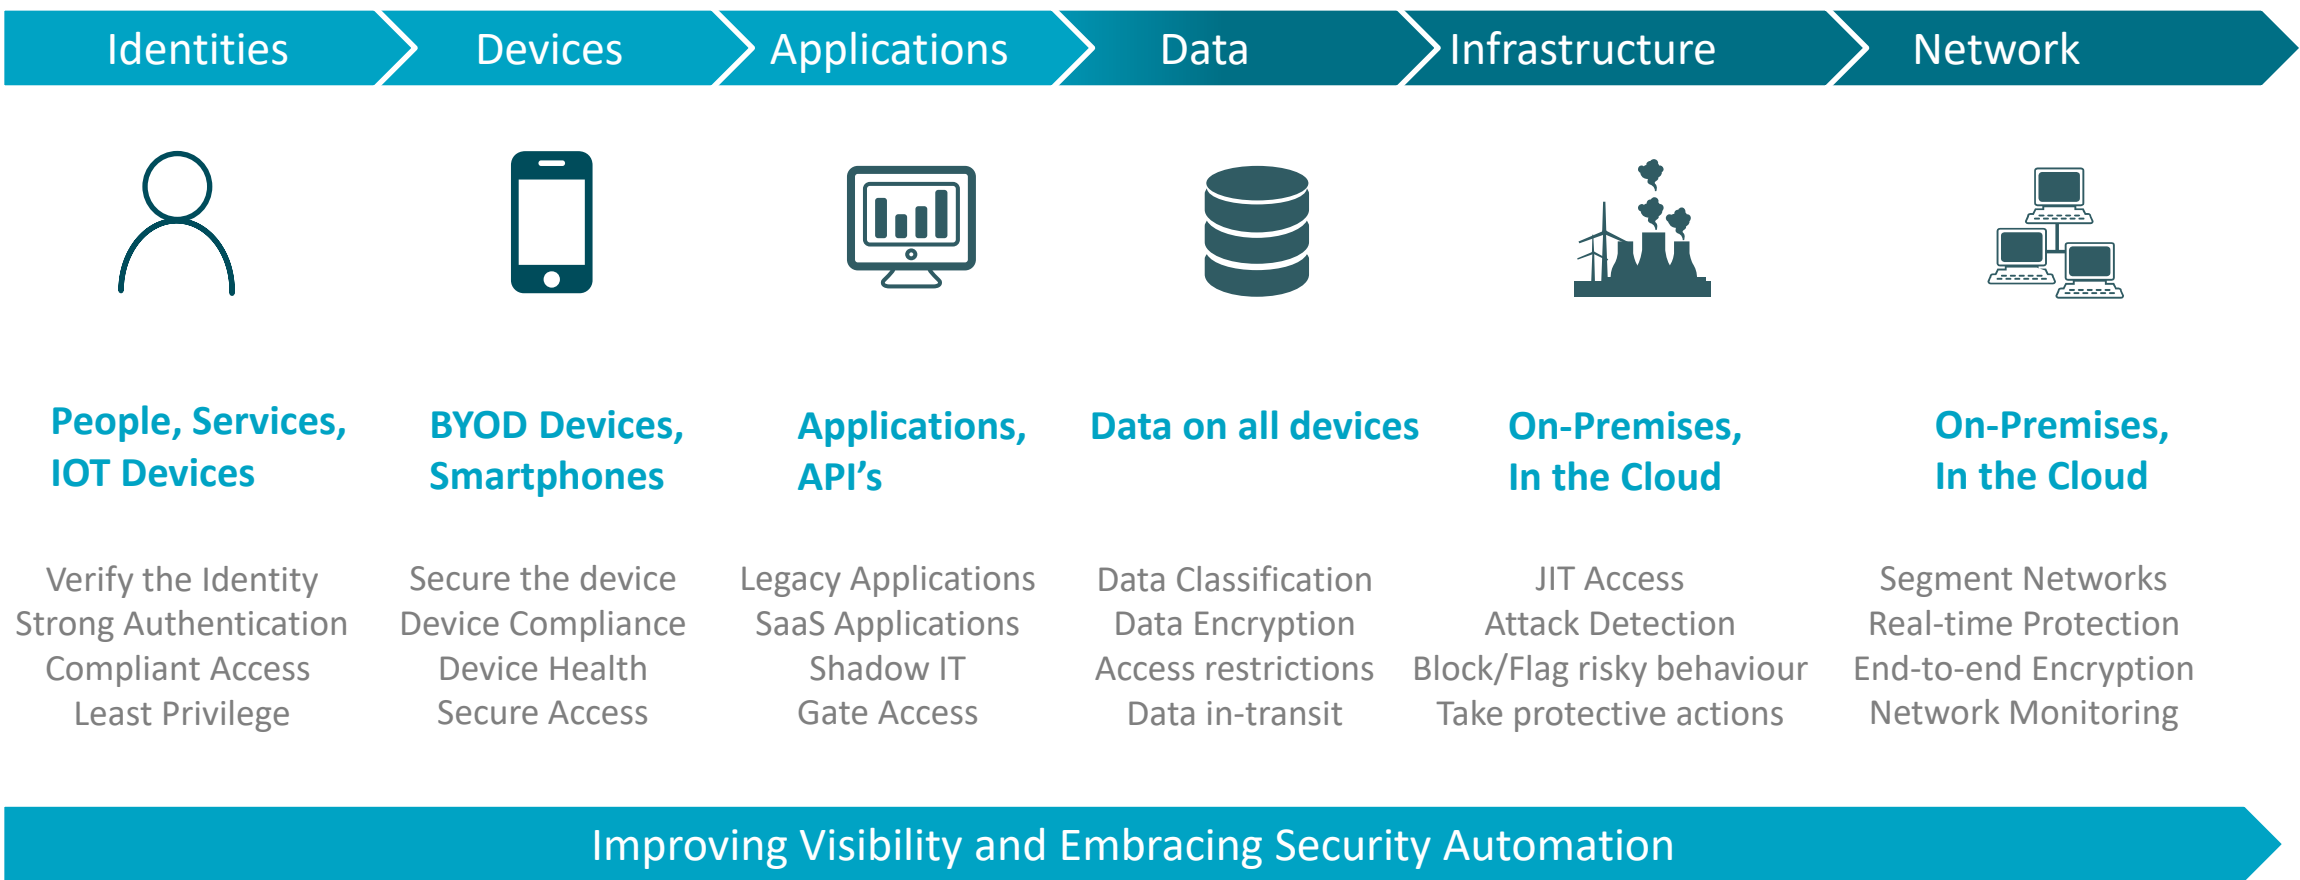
Identities Devices Applications Data Infrastructure Network

People, Services, IOT Devices

Verify the Identity
Strong Authentication
Compliant Access
Least Privilege

BYOD Devices, Smartphones

Secure the device
Device Compliance
Device Health
Secure Access

Applications, API's

Legacy Applications
SaaS Applications
Shadow IT
Gate Access

Data on all devices

Data Classification
Data Encryption
Access restrictions
Data in-transit

On-Premises, In the Cloud

JIT Access
Attack Detection
Block/Flag risky behaviour
Take protective actions

On-Premises, In the Cloud

Segment Networks
Real-time Protection
End-to-end Encryption
Network Monitoring

Improving Visibility and Embracing Security Automation